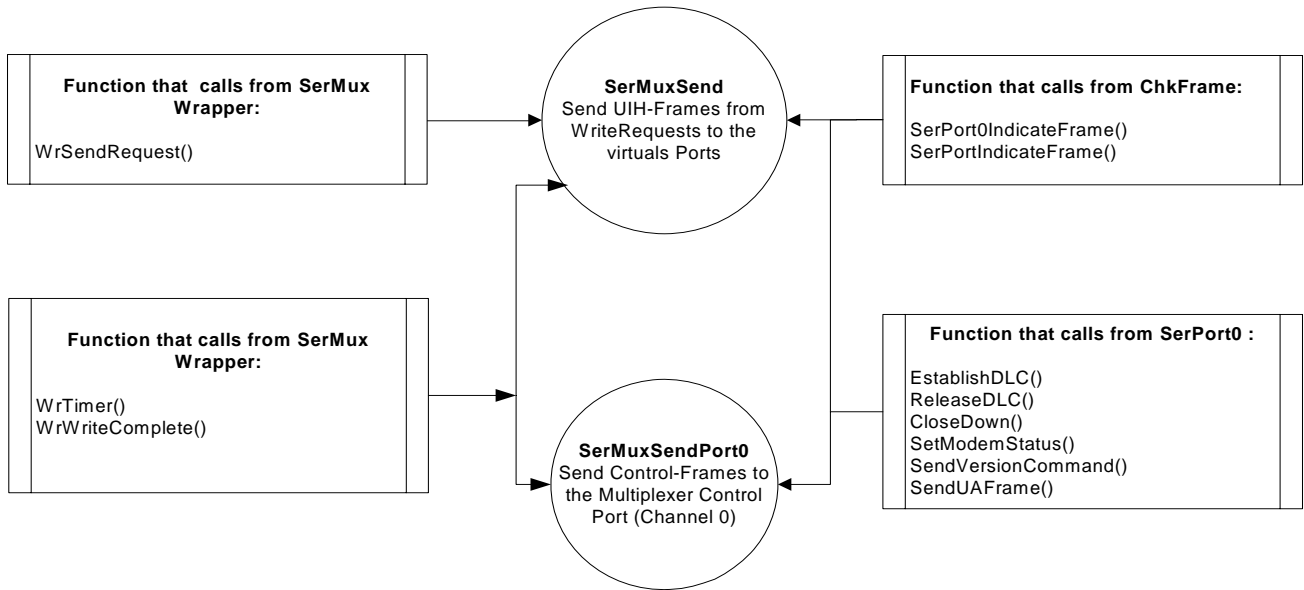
Function that calls from SerMux Wrapper:

WrSendRequest()

SerMuxSend
Send UIH-Frames from WriteRequests to the virtuals Ports

Function that calls from ChkFrame:

SerPort0IndicateFrame()
SerPortIndicateFrame()

Function that calls from SerMux Wrapper:

WrTimer()
WrWriteComplete()

SerMuxSendPort0
Send Control-Frames to the Multiplexer Control Port (Channel 0)

Function that calls from SerPort0 :

EstablishDLC()
ReleaseDLC()
CloseDown()
SetModemStatus()
SendVersionCommand()
SendUAFrame()